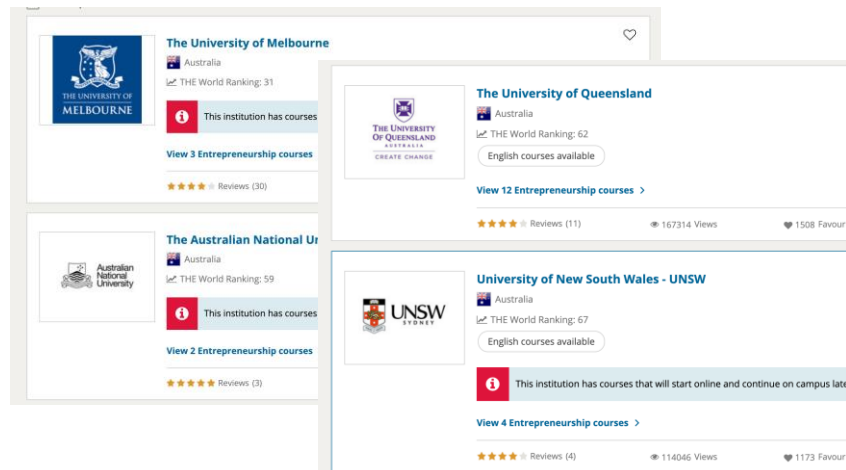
THE UNIVERSITY OF MELBOURNE

The University of Melbourne

Australia

THE World Ranking: 31

This institution has courses

View 3 Entrepreneurship courses

Reviews (30)

Australian National University

The Australian National Ur

Australia

THE World Ranking: 59

This institution has courses

View 2 Entrepreneurship courses

Reviews (3)

THE UNIVERSITY OF QUEENSLAND AUSTRALIA CREATE CHANGE

The University of Queensland

Australia

THE World Ranking: 62

English courses available

View 12 Entrepreneurship courses >

Reviews (11)

167314 Views

1508 Favour

UNSW SYDNEY

University of New South Wales - UNSW

Australia

THE World Ranking: 67

English courses available

This institution has courses that will start online and continue on campus late

View 4 Entrepreneurship courses >

Reviews (4)

114046 Views

1173 Favour